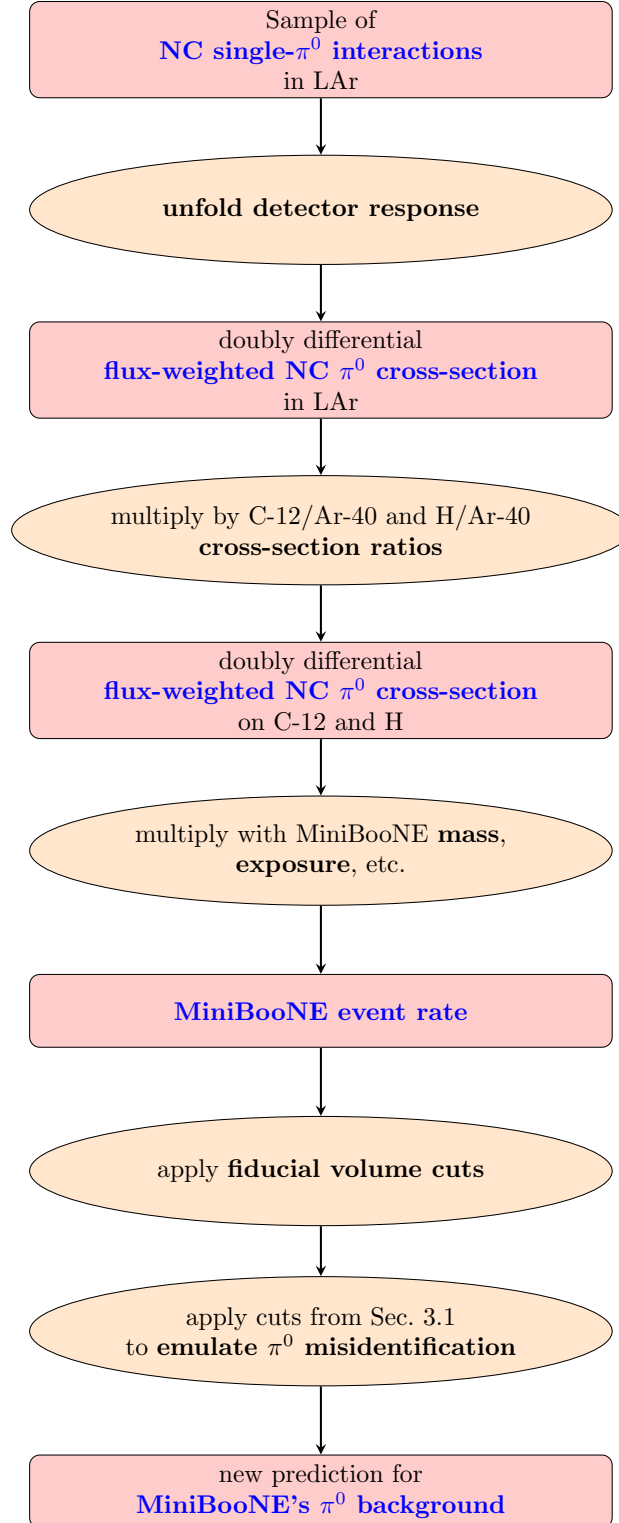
Sample of
NC single-$\pi^0$ interactions
in LAr

unfold detector response

doubly differential
flux-weighted NC $\pi^0$ cross-section
in LAr

multiply by C-12/Ar-40 and H/Ar-40
cross-section ratios

doubly differential
flux-weighted NC $\pi^0$ cross-section
on C-12 and H

multiply with MiniBooNE mass,
exposure, etc.

MiniBooNE event rate

apply fiducial volume cuts

apply cuts from Sec. 3.1
to emulate $\pi^0$ misidentification

new prediction for
MiniBooNE's $\pi^0$ background